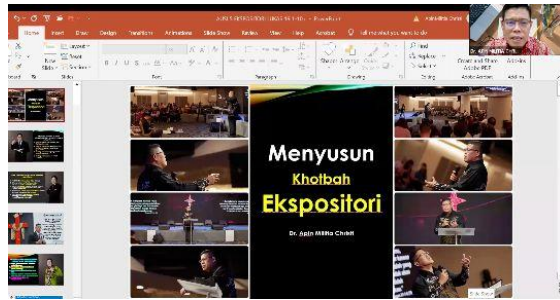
Home Insert Draw Design Transitions Animations Slide Show Review View Help Acrobat Tell me what you want to do

Layout Reset Section

New Slide

Slides Font Paragraph Drawing Editing Adobe Acrobat Add-ins

Shapes Arrange Quick Styles

Find Replace Select

Create and Share Adobe PDF

Add-ins

Menyusun

Khotbah

Ekspositori

Dr. Apin Militia Christi